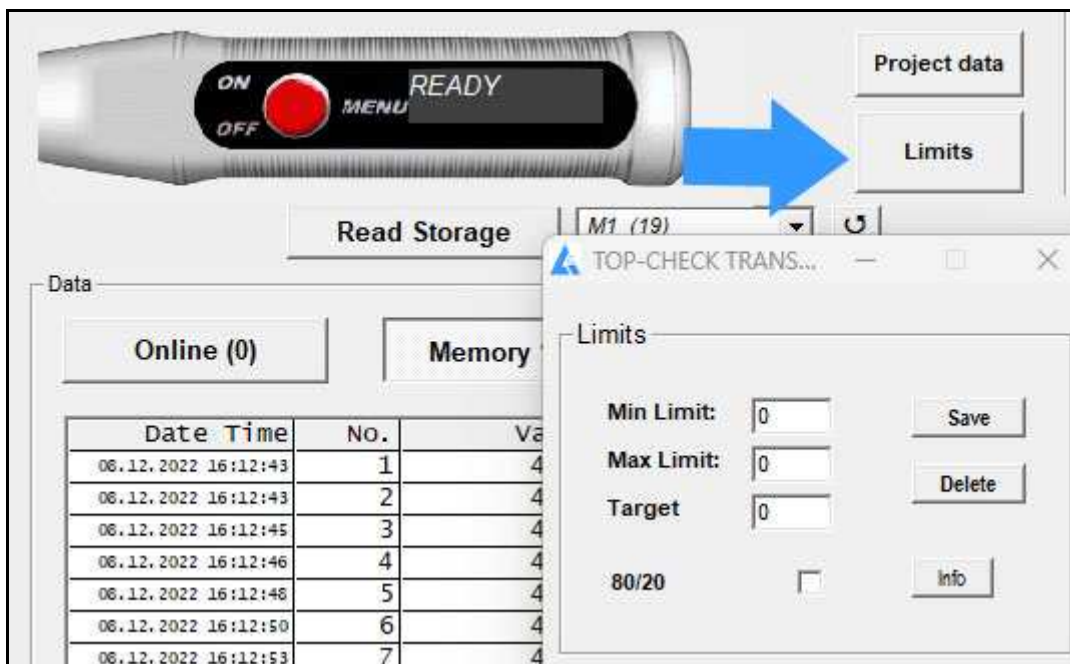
ON
OFF
MENU
READY

Project data

Limits

Read Storage

M1 (19)

TOP-CHECK TRANS...

Data

Online (0)

Memory

| Date Time | No. | Va |
|---|---|---|
| 08.12.2022 16:12:43 | 1 | 4 |
| 08.12.2022 16:12:43 | 2 | 4 |
| 08.12.2022 16:12:45 | 3 | 4 |
| 08.12.2022 16:12:46 | 4 | 4 |
| 08.12.2022 16:12:48 | 5 | 4 |
| 08.12.2022 16:12:50 | 6 | 4 |
| 08.12.2022 16:12:53 | 7 | 4 |

Limits

Min Limit: 0
Max Limit: 0
Target 0
80/20

Save
Delete
Info